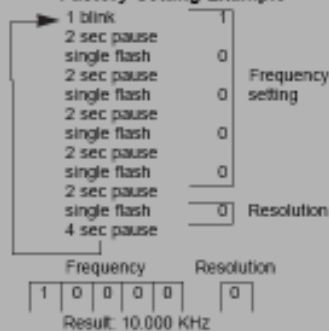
Factory Setting Example

1 blink 1
2 sec pause
single flash 0
2 sec pause
single flash 0
2 sec pause
single flash 0
2 sec pause
single flash 0
2 sec pause
single flash 0
4 sec pause

Frequency setting

Resolution

| Frequency | | | | | Resolution |
|---|---|---|---|---|---|
| 1 | 0 | 0 | 0 | 0 | 0 |

Result: 10.000 KHz